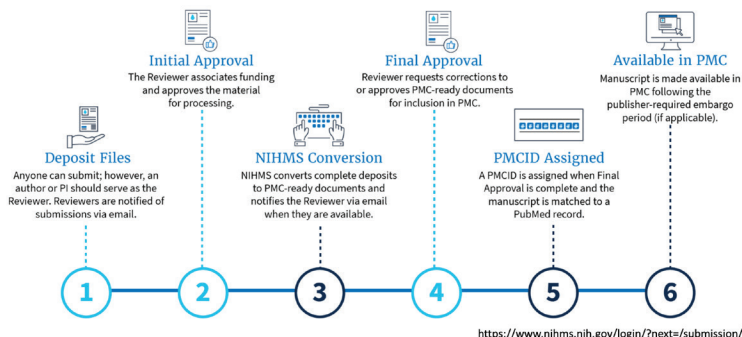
Deposit Files
Anyone can submit; however, an author or PI should serve as the Reviewer. Reviewers are notified of submissions via email.

Initial Approval
The Reviewer associates funding and approves the material for processing.

NIHMS Conversion
NIHMS converts complete deposits to PMC-ready documents and notifies the Reviewer via email when they are available.

Final Approval
Reviewer requests corrections to or approves PMC-ready documents for inclusion in PMC.

PMCID Assigned
A PMCID is assigned when Final Approval is complete and the manuscript is matched to a PubMed record.

Available in PMC
Manuscript is made available in PMC following the publisher-required embargo period (if applicable).

1
2
3
4
5
6

https://www.nihms.nih.gov/login/?next=/submission/